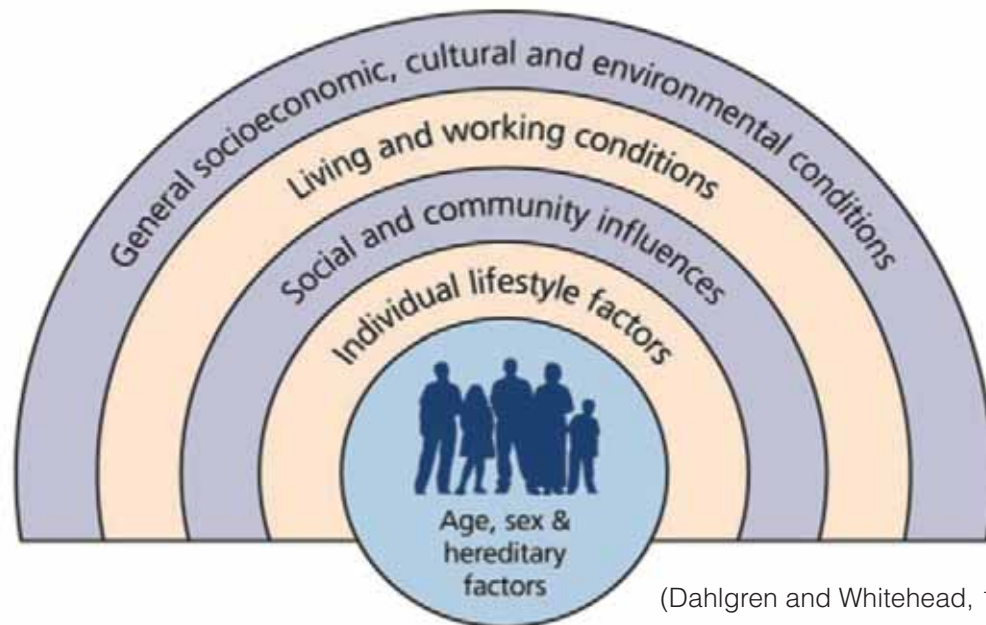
General socioeconomic, cultural and environmental conditions

Living and working conditions

Social and community influences

Individual lifestyle factors

Age, sex & hereditary factors

(Dahlgren and Whitehead, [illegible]